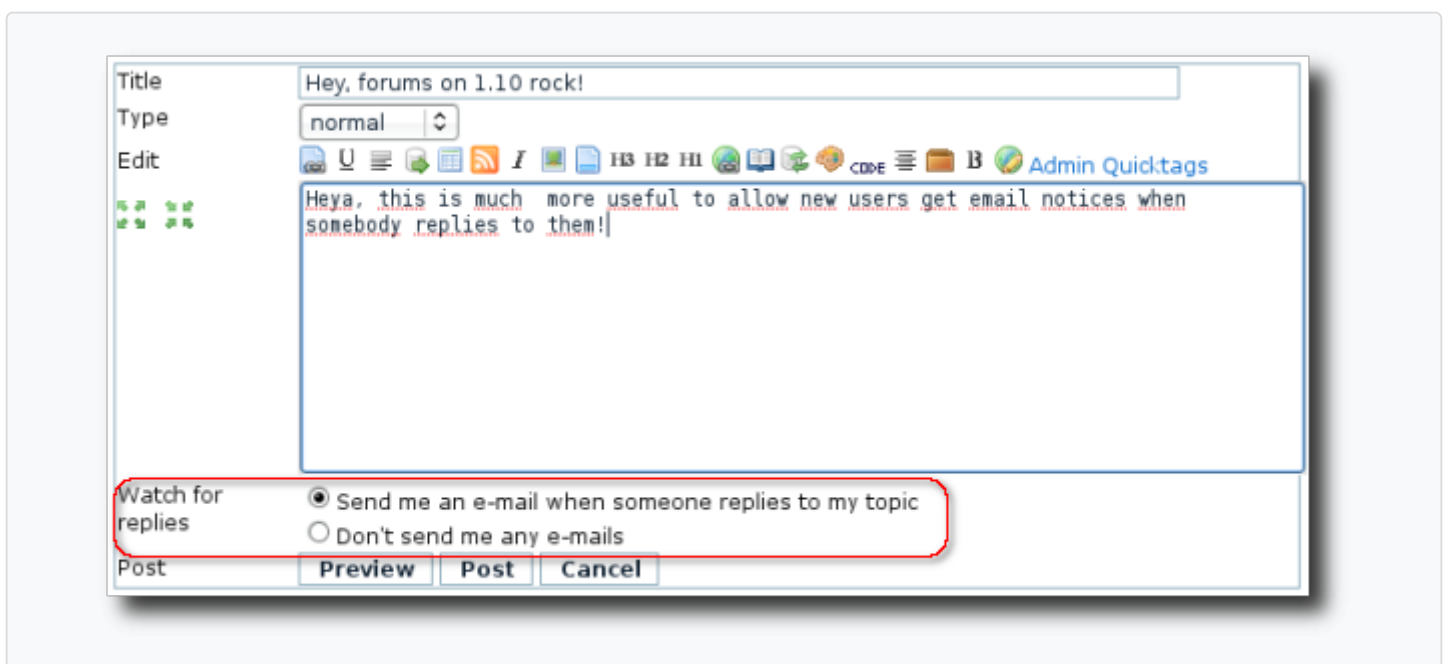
Title | Hey, forums on 1.10 rock!

Type | normal

Edit | U I H3 H2 H1 CODE B Admin Quicktags

Heya, this is much more useful to allow new users get email notices when somebody replies to them!

Watch for replies
Send me an e-mail when someone replies to my topic
Don't send me any e-mails

Post
Preview | Post | Cancel